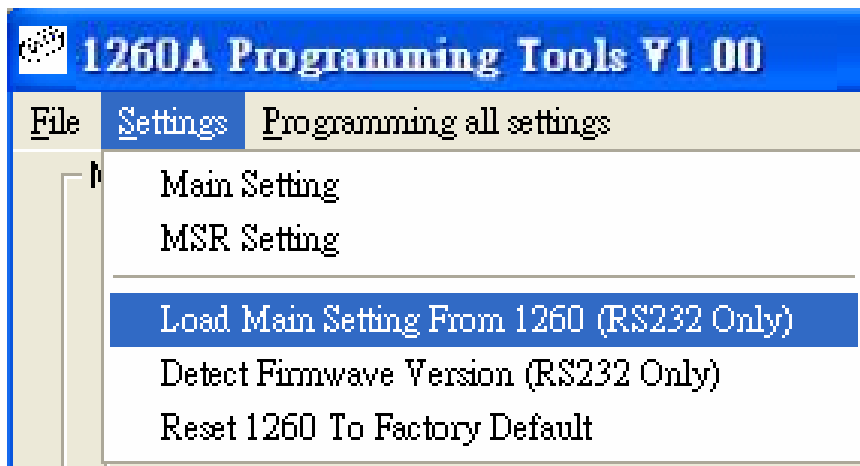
1260A Programming Tools V1.00

File Settings Programming all settings

Main Setting
MSR Setting
Load Main Setting From 1260 (RS232 Only)
Detect Firmwave Version (RS232 Only)
Reset 1260 To Factory Default